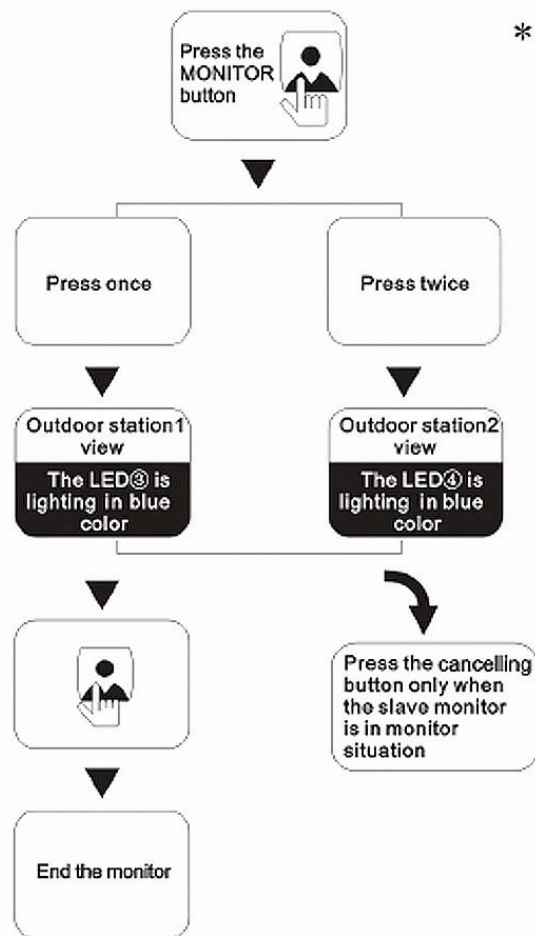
*

Press the MONITOR button

Press once

Press twice

Outdoor station1 view

The LED③ is lighting in blue color

Outdoor station2 view

The LED④ is lighting in blue color

Press the cancelling button only when the slave monitor is in monitor situation

End the monitor